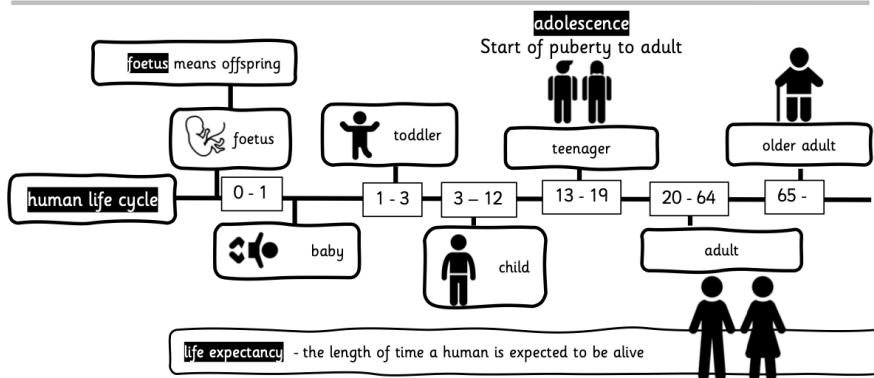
adolescence
Start of puberty to adult

foetus means offspring

foetus

toddler

teenager

older adult

human life cycle

0 - 1

1 - 3

3 – 12

13 - 19

20 - 64

65 -

baby

child

adult

life expectancy - the length of time a human is expected to be alive